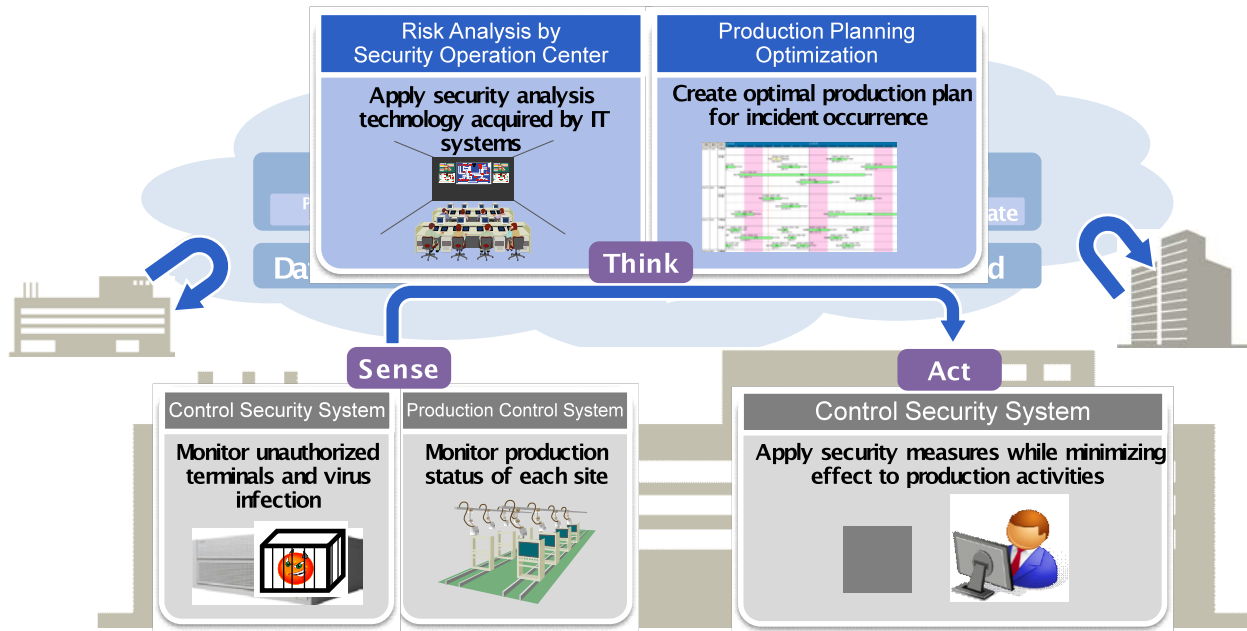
Risk Analysis by Security Operation Center

Apply security analysis technology acquired by IT systems

Production Planning Optimization

Create optimal production plan for incident occurrence

P

ate

Da

d

Think

Sense

Act

Control Security System

Monitor unauthorized terminals and virus infection

Production Control System

Monitor production status of each site

Control Security System

Apply security measures while minimizing effect to production activities